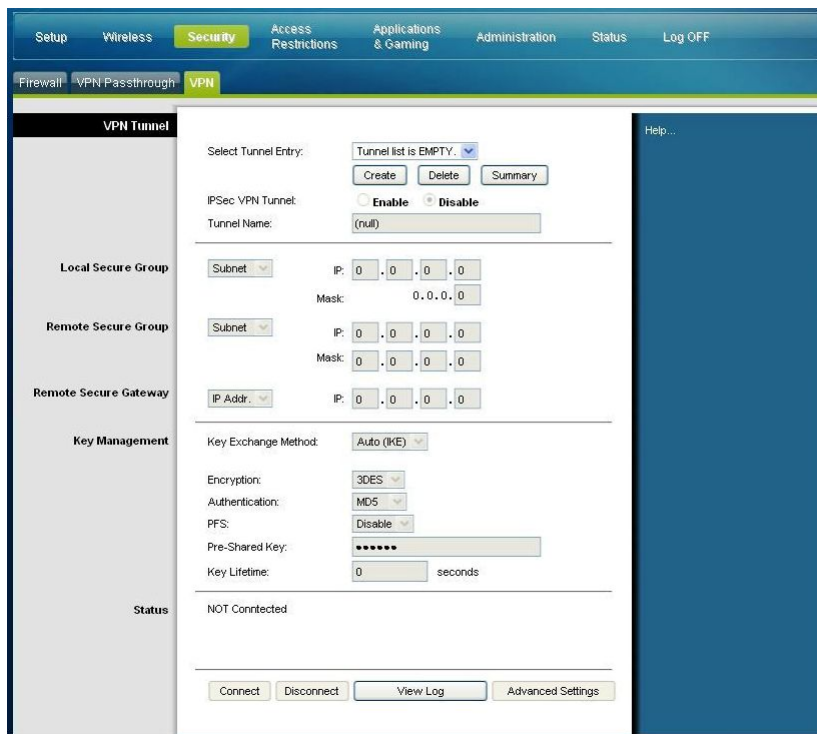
Setup Wireless Security Access Restrictions Applications & Gaming Administration Status Log OFF

Firewall VPN Passthrough VPN

VPN Tunnel

Select Tunnel Entry: Tunnel list is EMPTY.

Create Delete Summary

IPSec VPN Tunnel: Enable Disable

Tunnel Name: (null)

Local Secure Group Subnet IP: 0 . 0 . 0 . 0

Mask: 0.0.0. 0

Remote Secure Group Subnet IP: 0 . 0 . 0 . 0

Mask: 0 . 0 . 0 . 0

Remote Secure Gateway IP Addr. IP: 0 . 0 . 0 . 0

Key Management Key Exchange Method: Auto (IKE)

Encryption: 3DES

Authentication: MD5

PFS: Disable

Pre-Shared Key: ••••••

Key Lifetime: 0 seconds

Status NOT Conntected

Connect Disconnect View Log Advanced Settings

Help...